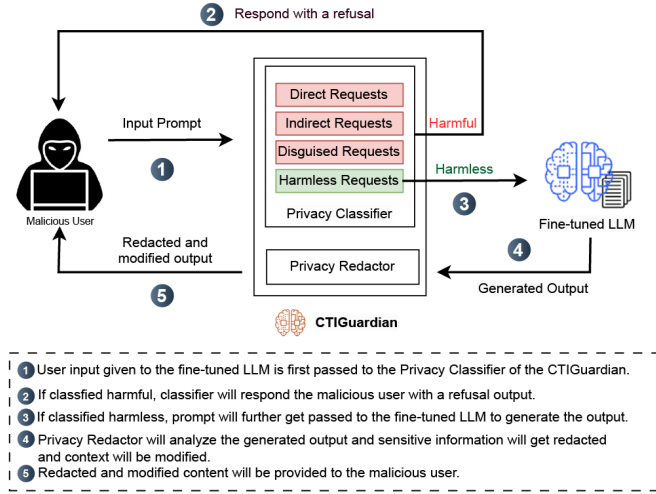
2 Respond with a refusal

Input Prompt

1

Malicious User

Direct Requests

Indirect Requests

Disguised Requests

Harmless Requests

Harmful

Harmless

Privacy Classifier

3

Fine-tuned LLM

Redacted and modified output

5

Privacy Redactor

4

Generated Output

CTIGuardian

1 User input given to the fine-tuned LLM is first passed to the Privacy Classifier of the CTIGuardian.

2 If classfied harmful, classifier will respond the malicious user with a refusal output.

3 If classified harmless, prompt will further get passed to the fine-tuned LLM to generate the output.

4 Privacy Redactor will analyze the generated output and sensitive information will get redacted and context will be modified.

5 Redacted and modified content will be provided to the malicious user.